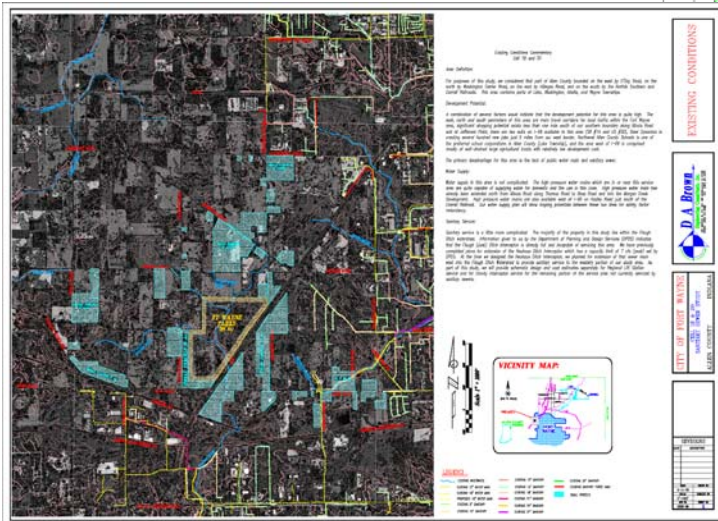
EXISTING CONDITIONS

D.A. Brown

CITY OF FORT WAYNE

ALLEN COUNTY

INDIANA

VICINITY MAP

LEGEND

FT WAYNE

Existing Conditions Commentary

Area Definition

Development Potential

Water Supply

Sanitary Service

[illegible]